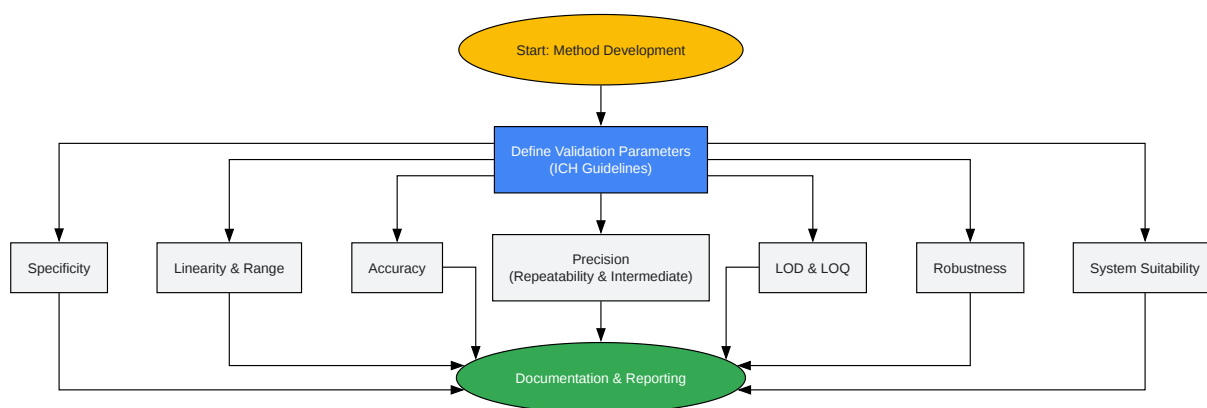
Start: Method Development

Define Validation Parameters
(ICH Guidelines)

Specificity

Linearity & Range

Accuracy

Precision
(Repeatability & Intermediate)

LOD & LOQ

Robustness

System Suitability

Documentation & Reporting